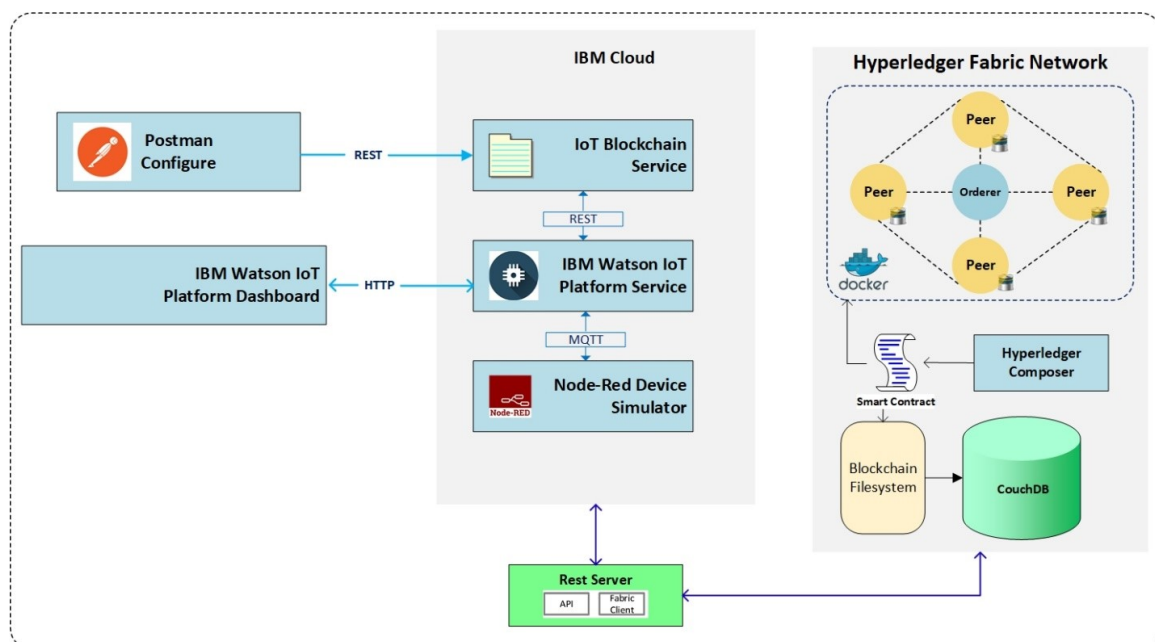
IBM Cloud

Hyperledger Fabric Network

Postman Configure

REST

IoT Blockchain Service

REST

IBM Watson IoT Platform Dashboard

HTTP

IBM Watson IoT Platform Service

MQTT

Node-RED

Node-Red Device Simulator

Peer

Peer

Orderer

Peer

Peer

docker

Hyperledger Composer

Smart Contract

Blockchain Filesystem

CouchDB

Rest Server

API

Fabric Client